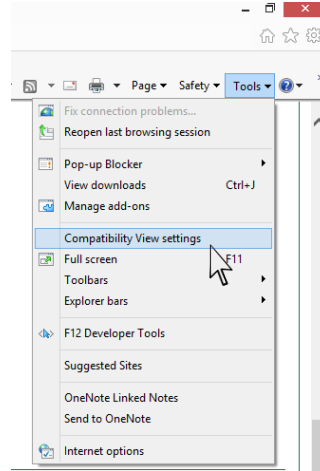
Page ▾ Safety ▾ Tools ▾

Fix connection problems...
Reopen last browsing session

Pop-up Blocker
View downloads Ctrl+J
Manage add-ons

Compatibility View settings
Full screen F11
Toolbars
Explorer bars

F12 Developer Tools

Suggested Sites

OneNote Linked Notes
Send to OneNote

Internet options